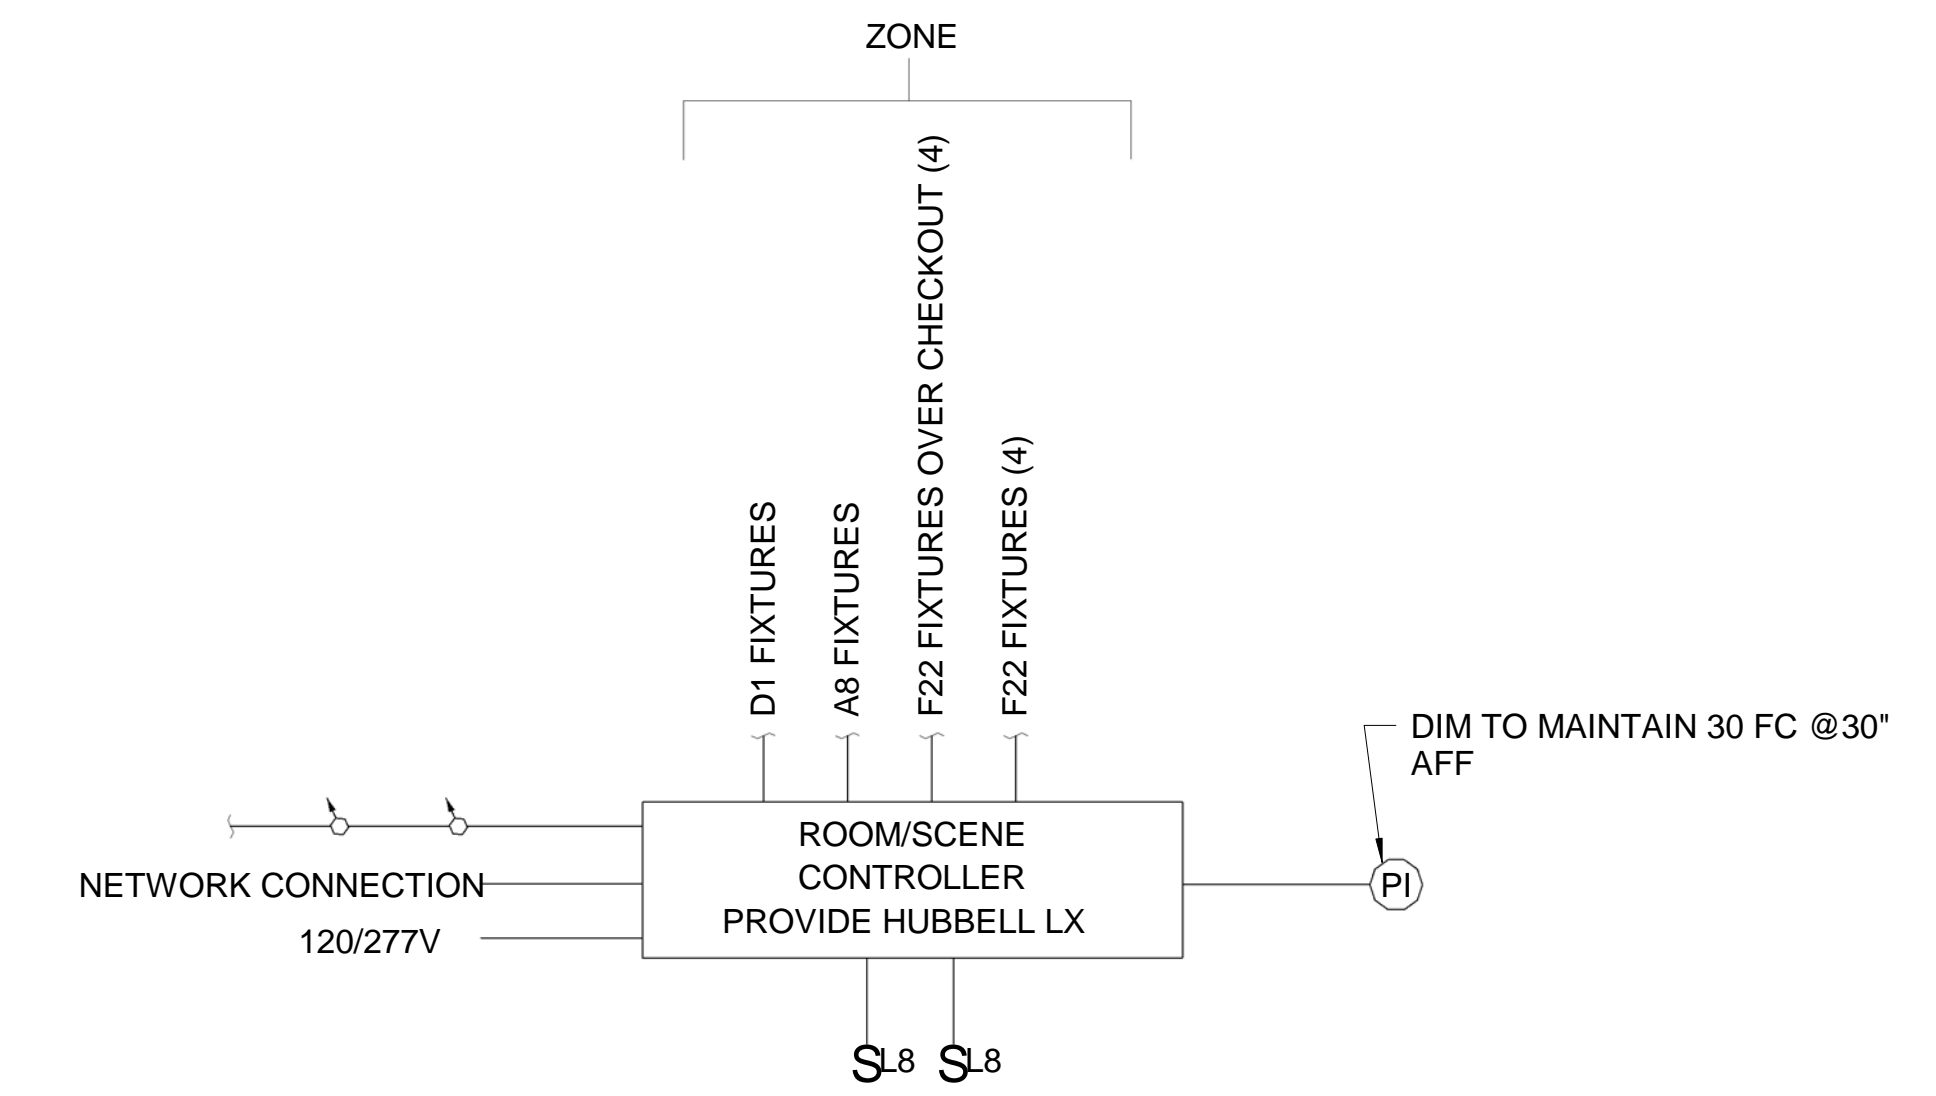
ZONE

D1 FIXTURES

A8 FIXTURES

F22 FIXTURES OVER CHECKOUT (4)

F22 FIXTURES (4)

DIM TO MAINTAIN 30 FC @30" AFF

ROOM/SCENE CONTROLLER PROVIDE HUBBELL LX

NETWORK CONNECTION

120/277V

PI

$S^{L8}$ $S^{L8}$